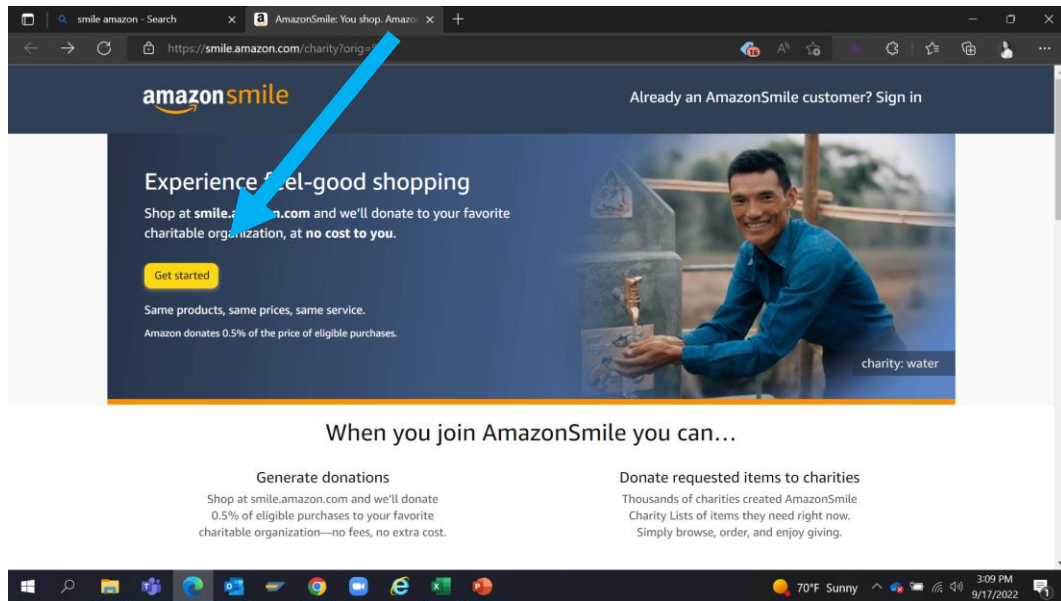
smile amazon - Search

AmazonSmile: You shop. Amazo

https://smile.amazon.com/charity?orig=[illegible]

15

amazonsmile

Already an AmazonSmile customer? Sign in

Experience f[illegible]el-good shopping

Shop at smile.a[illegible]n.com and we'll donate to your favorite charitable org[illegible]ization, at no cost to you.

Get started

Same products, same prices, same service.

Amazon donates 0.5% of the price of eligible purchases.

charity: water

When you join AmazonSmile you can…

Generate donations

Shop at smile.amazon.com and we'll donate 0.5% of eligible purchases to your favorite charitable organization—no fees, no extra cost.

Donate requested items to charities

Thousands of charities created AmazonSmile Charity Lists of items they need right now. Simply browse, order, and enjoy giving.

70°F Sunny

3:09 PM
9/17/2022